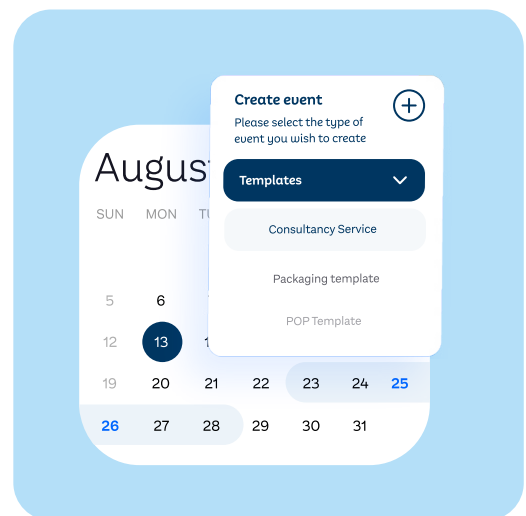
Augus

SUN MON TU

5 6

12 13 1

19 20 21 22 23 24 25

26 27 28 29 30 31

Create event

Please select the type of event you wish to create

Templates

Consultancy Service

Packaging template

POP Template